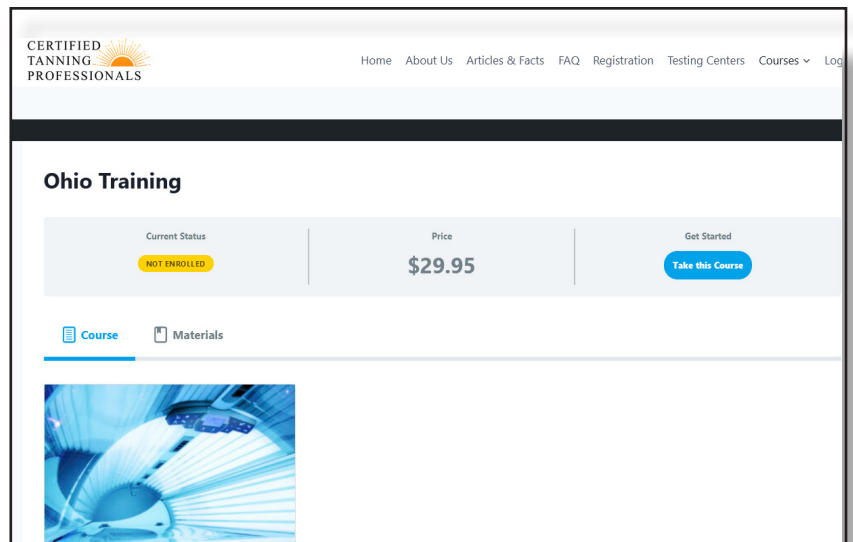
CERTIFIED TANNING PROFESSIONALS

Home About Us Articles & Facts FAQ Registration Testing Centers Courses Log

Ohio Training

Current Status
NOT ENROLLED

Price
$29.95

Get Started
Take this Course

Course Materials